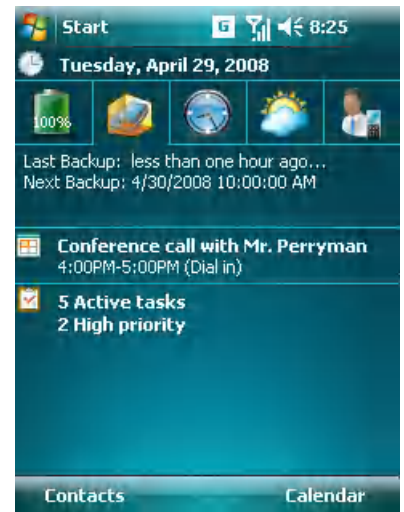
Start G 8:25

Tuesday, April 29, 2008

100%

Last Backup: less than one hour ago...
Next Backup: 4/30/2008 10:00:00 AM

Conference call with Mr. Perryman
4:00PM-5:00PM (Dial in)

5 Active tasks
2 High priority

Contacts Calendar